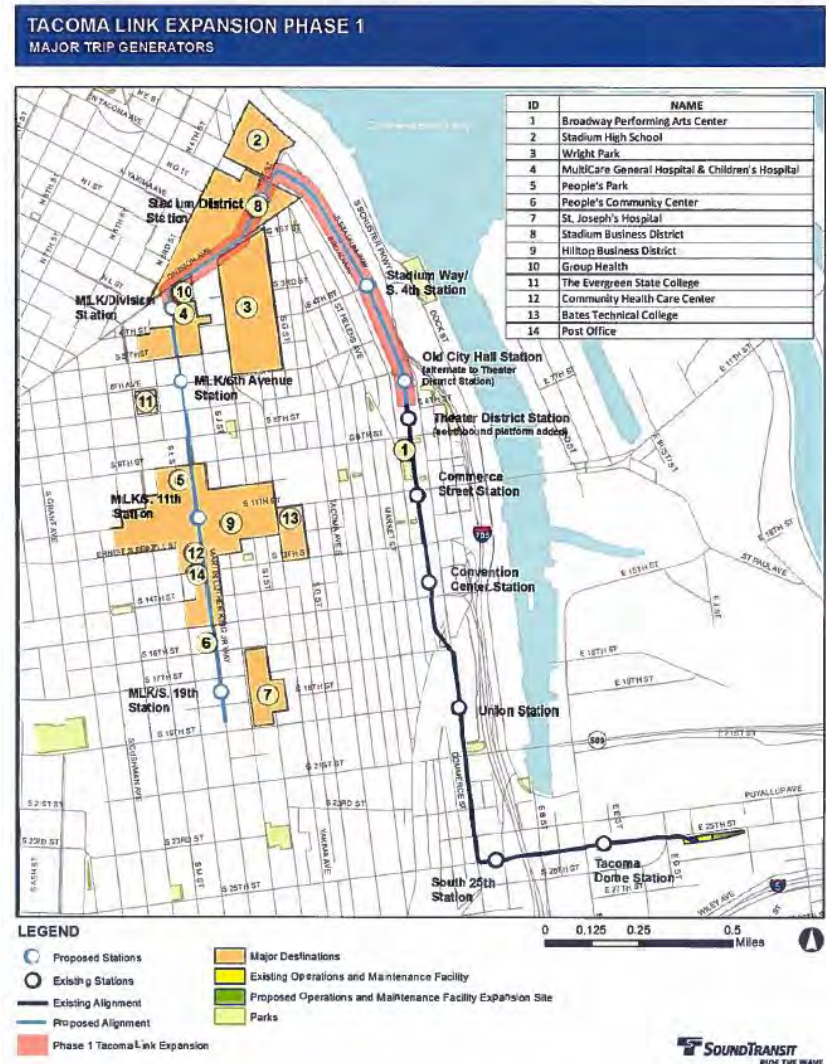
TACOMA LINK EXPANSION PHASE 1
MAJOR TRIP GENERATORS

| ID | NAME |
|---|---|
| 1 | Broadway Performing Arts Center |
| 2 | Stadium High School |
| 3 | Wright Park |
| 4 | MultiCare General Hospital & Children's Hospital |
| 5 | People's Park |
| 6 | People's Community Center |
| 7 | St. Joseph's Hospital |
| 8 | Stadium Business District |
| 9 | Hilltop Business District |
| 10 | Group Health |
| 11 | The Evergreen State College |
| 12 | Community Health Care Center |
| 13 | Bates Technical College |
| 14 | Post Office |

Stadium District Station
MLK/Division Station
MLK/6th Avenue Station
MLK/S. 11th Station
MLK/S. 19th Station
Stadium Way/ S. 4th Station
Old City Hall Station (alternate to Theater District Station)
Theater District Station (southbound platform added)
Commerce Street Station
Convention Center Station
Union Station
South 25th Station
Tacoma Dome Station

N TACOMA AVE
N YAKIMA AVE
N G ST
N I ST
N J ST
DIVISION AVE
S 1ST ST
S 3RD ST
S 4TH ST
ST HELENS AVE
S 5TH ST
S 6TH ST
S 7TH ST
6TH AVE
S 8TH ST
S 9TH ST
S 11TH ST
S 13TH ST
S 14TH ST
S 17TH ST
S 19TH ST
S 21ST ST
S 23RD ST
S 25TH ST
S 27TH ST
MARTIN LUTHER KING JR WAY
TACOMA AVE S
MARKET ST
COMMERCE ST
S G ST
SCHUSTER PKWY
STADIUM WAY
DOCK ST
S GRANT AVE
SOUTH SHERMAN AVE
S 25TH ST
E 11TH ST
E 15TH ST
E 18TH ST
E 19TH ST
E 21ST ST
E 25TH ST
E 26TH ST
E 27TH ST
ST PAUL AVE
PUYALLUP AVE
WILEY AVE
E D ST
E G ST
705
509
5

LEGEND
Proposed Stations
Existing Stations
Existing Alignment
Proposed Alignment
Phase 1 Tacoma Link Expansion
Major Destinations
Existing Operations and Maintenance Facility
Proposed Operations and Maintenance Facility Expansion Site
Parks

0 0.125 0.25 0.5 Miles

SOUNDTRANSIT
RIDE THE WAVE